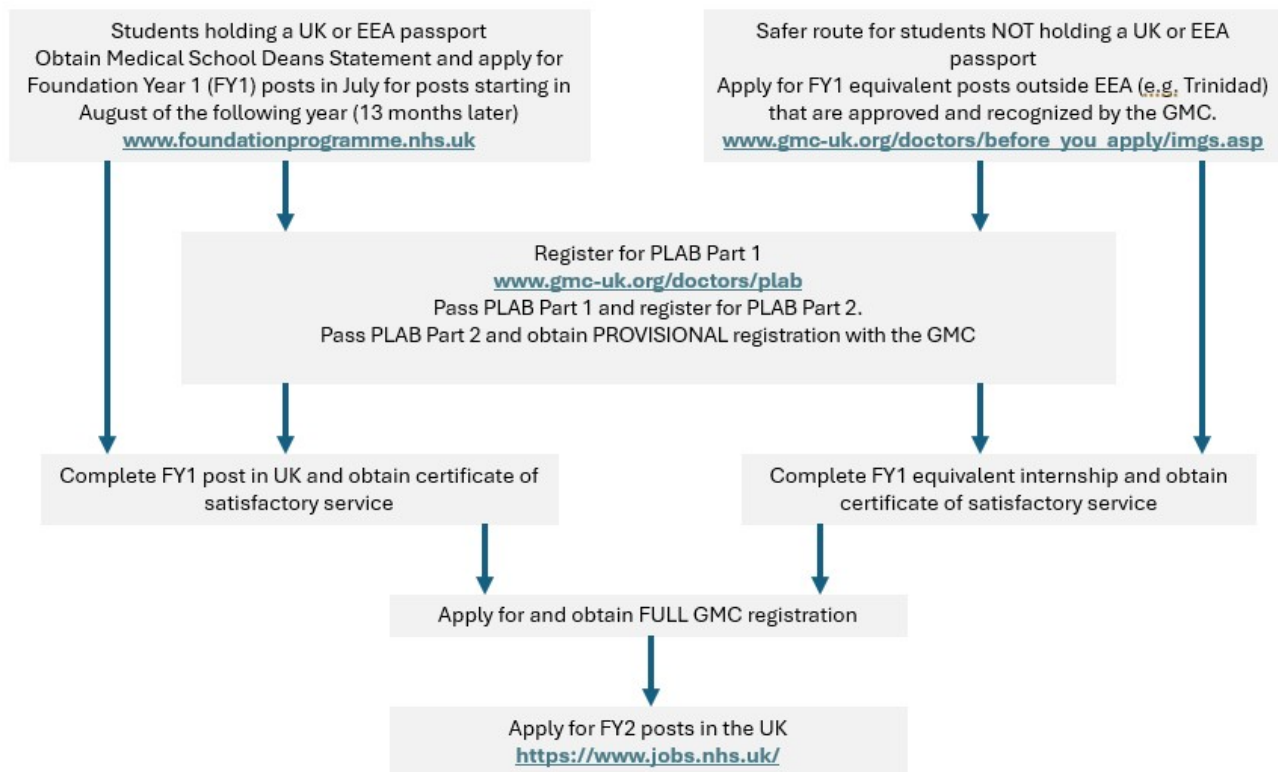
Students holding a UK or EEA passport
Obtain Medical School Deans Statement and apply for Foundation Year 1 (FY1) posts in July for posts starting in August of the following year (13 months later)
www.foundationprogramme.nhs.uk

Safer route for students NOT holding a UK or EEA passport
Apply for FY1 equivalent posts outside EEA (e.g. Trinidad) that are approved and recognized by the GMC.
www.gmc-uk.org/doctors/before_you_apply/imgs.asp

Register for PLAB Part 1
www.gmc-uk.org/doctors/plab
Pass PLAB Part 1 and register for PLAB Part 2.
Pass PLAB Part 2 and obtain PROVISIONAL registration with the GMC

Complete FY1 post in UK and obtain certificate of satisfactory service

Complete FY1 equivalent internship and obtain certificate of satisfactory service

Apply for and obtain FULL GMC registration

Apply for FY2 posts in the UK
https://www.jobs.nhs.uk/